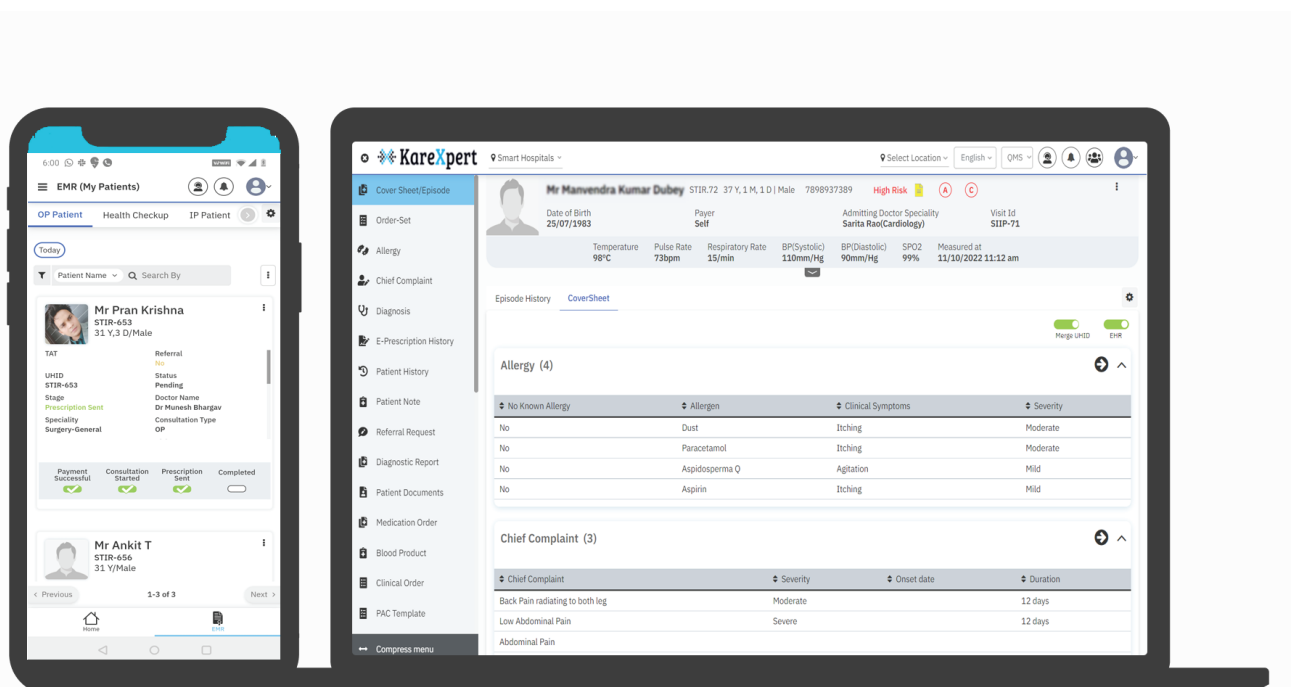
6:00

EMR (My Patients)

OP Patient Health Checkup IP Patient

Today

Patient Name Search By

Mr Pran Krishna
STIR-653
31 Y,3 D/Male

TAT
Referral
No
UHID
STIR-653
Status
Pending
Stage
Prescription Sent
Doctor Name
Dr Munesh Bhargav
Speciality
Surgery-General
Consultation Type
OP

Payment Successful
Consultation Started
Prescription Sent
Completed

Mr Ankit T
STIR-656
31 Y/Male

< Previous 1-3 of 3 Next >

Home EMR

KareXpert Smart Hospitals

Select Location English QMS

Cover Sheet/Episode
Order-Set
Allergy
Chief Complaint
Diagnosis
E-Prescription History
Patient History
Patient Note
Referral Request
Diagnostic Report
Patient Documents
Medication Order
Blood Product
Clinical Order
PAC Template
Compress menu

Mr Manvendra Kumar Dubey STIR.72 37 Y, 1 M, 1 D | Male 7898937389 High Risk A C

Date of Birth
25/07/1983
Payer
Self
Admitting Doctor Speciality
Sarita Rao(Cardiology)
Visit Id
SIIP-71

Temperature 98°C
Pulse Rate 73bpm
Respiratory Rate 15/min
BP(Systolic) 110mm/Hg
BP(Diastolic) 90mm/Hg
SPO2 99%
Measured at 11/10/2022 11:12 am

Episode History CoverSheet

Merge UHID EHR

Allergy (4)

| No Known Allergy | Allergen | Clinical Symptoms | Severity |
|---|---|---|---|
| No | Dust | Itching | Moderate |
| No | Paracetamol | Itching | Moderate |
| No | Aspidosperma Q | Agitation | Mild |
| No | Aspirin | Itching | Mild |

Chief Complaint (3)

| Chief Complaint | Severity | Onset date | Duration |
|---|---|---|---|
| Back Pain radiating to both leg | Moderate | | 12 days |
| Low Abdominal Pain | Severe | | 12 days |
| Abdominal Pain | | | |